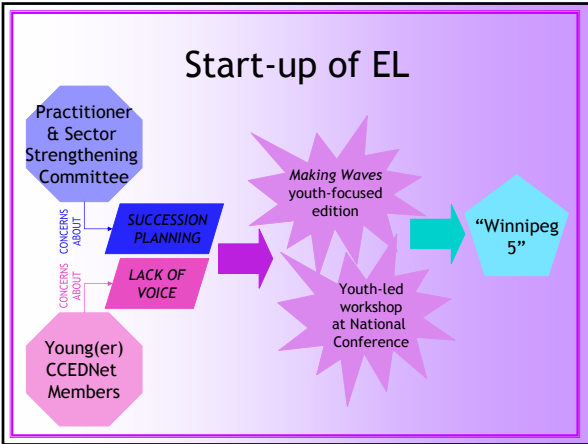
Start-up of EL

Practitioner & Sector Strengthening Committee

CONCERNS ABOUT

SUCCESSION PLANNING

CONCERNS ABOUT

LACK OF VOICE

Young(er) CCEDNet Members

Making Waves youth-focused edition

Youth-led workshop at National Conference

"Winnipeg 5"